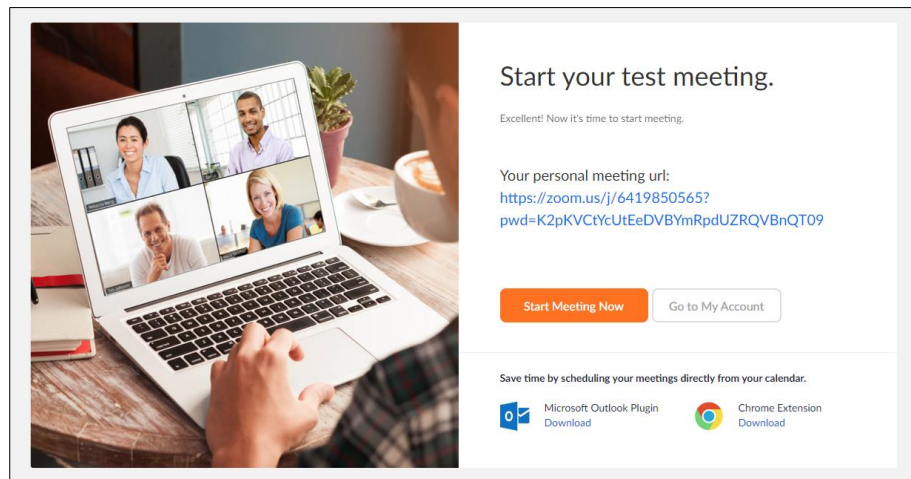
Start your test meeting.

Excellent! Now it's time to start meeting.

Your personal meeting url:
https://zoom.us/j/6419850565?pwd=K2pKVCtYcUtEeDVBYmRpdUZRQVBnQT09

Start Meeting Now

Go to My Account

Save time by scheduling your meetings directly from your calendar.

Microsoft Outlook Plugin
Download

Chrome Extension
Download